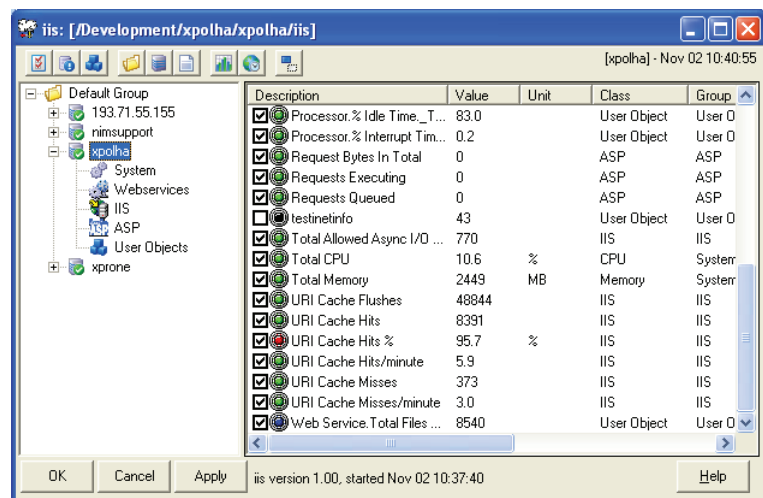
iis: [/Development/xpolha/xpolha/iis]

[xpolha] - Nov 02 10:40:55

Default Group
193.71.55.155
nimsupport
xpolha
System
Webservices
IIS
ASP
User Objects
xprone

| Description | Value | Unit | Class | Group |
|---|---|---|---|---|
| Processor.% Idle Time._T... | 83.0 | | User Object | User O |
| Processor.% Interrupt Tim... | 0.2 | | User Object | User O |
| Request Bytes In Total | 0 | | ASP | ASP |
| Requests Executing | 0 | | ASP | ASP |
| Requests Queued | 0 | | ASP | ASP |
| testinetinfo | 43 | | User Object | User O |
| Total Allowed Async I/O ... | 770 | | IIS | IIS |
| Total CPU | 10.6 | % | CPU | System |
| Total Memory | 2449 | MB | Memory | System |
| URI Cache Flushes | 48844 | | IIS | IIS |
| URI Cache Hits | 8391 | | IIS | IIS |
| URI Cache Hits % | 95.7 | % | IIS | IIS |
| URI Cache Hits/minute | 5.9 | | IIS | IIS |
| URI Cache Misses | 373 | | IIS | IIS |
| URI Cache Misses/minute | 3.0 | | IIS | IIS |
| Web Service.Total Files ... | 8540 | | User Object | User O |

OK   Cancel   Apply   iis version 1.00, started Nov 02 10:37:40   Help